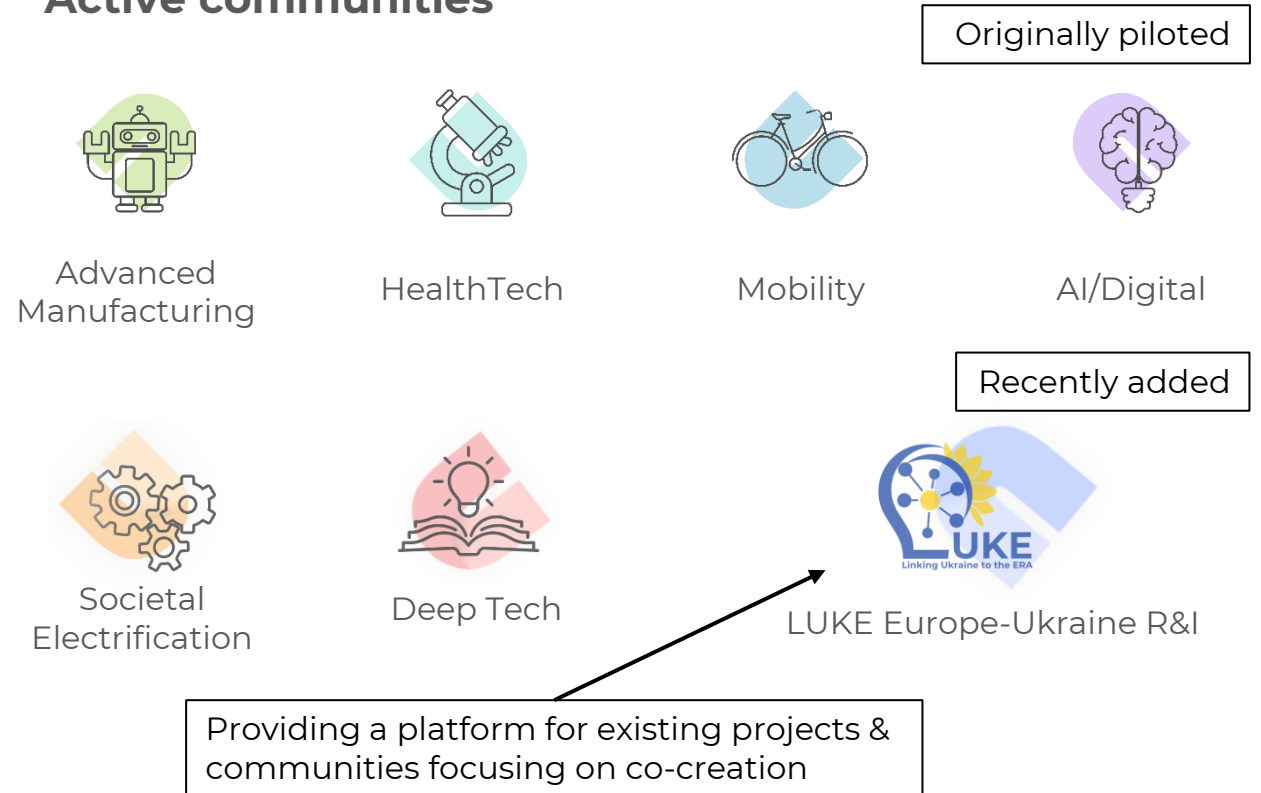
Active communities

Originally piloted

Advanced Manufacturing

HealthTech

Mobility

AI/Digital

Recently added

Societal Electrification

Deep Tech

LUKE
Linking Ukraine to the ERA

LUKE Europe-Ukraine R&I

Providing a platform for existing projects & communities focusing on co-creation